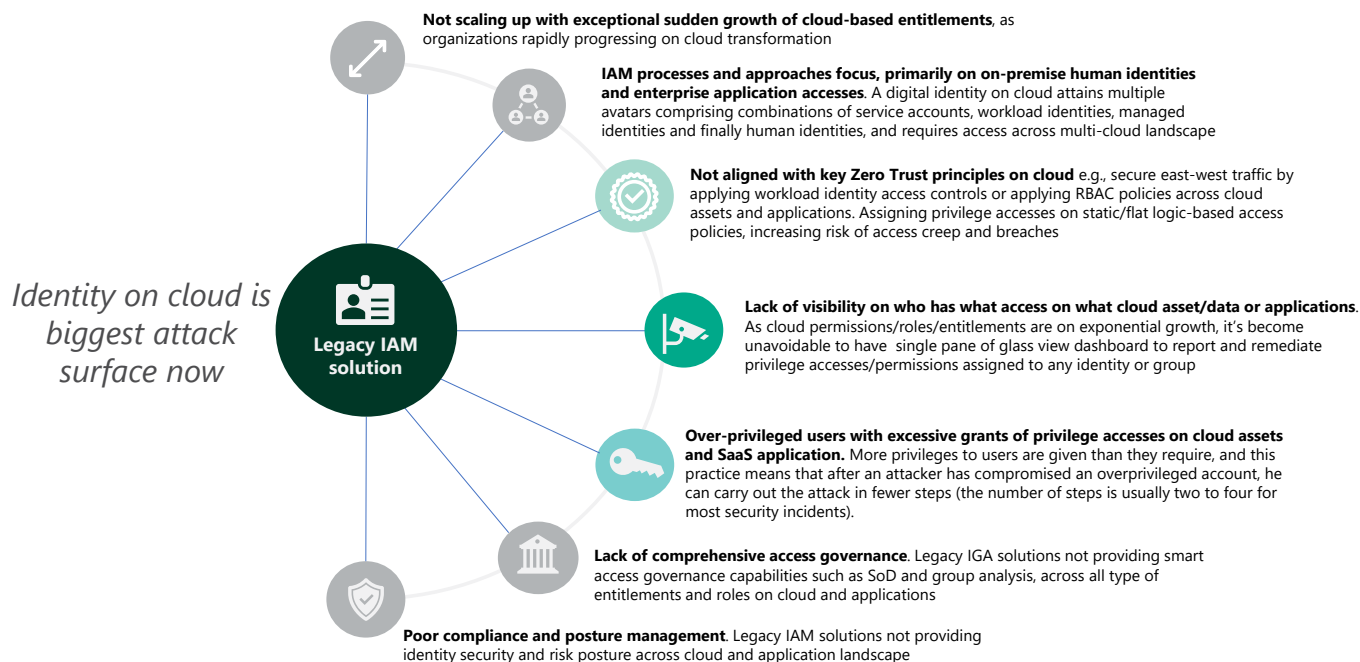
Identity on cloud is biggest attack surface now

Legacy IAM solution

**Not scaling up with exceptional sudden growth of cloud-based entitlements**, as organizations rapidly progressing on cloud transformation

**IAM processes and approaches focus, primarily on on-premise human identities and enterprise application accesses**. A digital identity on cloud attains multiple avatars comprising combinations of service accounts, workload identities, managed identities and finally human identities, and requires access across multi-cloud landscape

**Not aligned with key Zero Trust principles on cloud** e.g., secure east-west traffic by applying workload identity access controls or applying RBAC policies across cloud assets and applications. Assigning privilege accesses on static/flat logic-based access policies, increasing risk of access creep and breaches

**Lack of visibility on who has what access on what cloud asset/data or applications**. As cloud permissions/roles/entitlements are on exponential growth, it's become unavoidable to have single pane of glass view dashboard to report and remediate privilege accesses/permissions assigned to any identity or group

**Over-privileged users with excessive grants of privilege accesses on cloud assets and SaaS application.** More privileges to users are given than they require, and this practice means that after an attacker has compromised an overprivileged account, he can carry out the attack in fewer steps (the number of steps is usually two to four for most security incidents).

**Lack of comprehensive access governance**. Legacy IGA solutions not providing smart access governance capabilities such as SoD and group analysis, across all type of entitlements and roles on cloud and applications

**Poor compliance and posture management**. Legacy IAM solutions not providing identity security and risk posture across cloud and application landscape